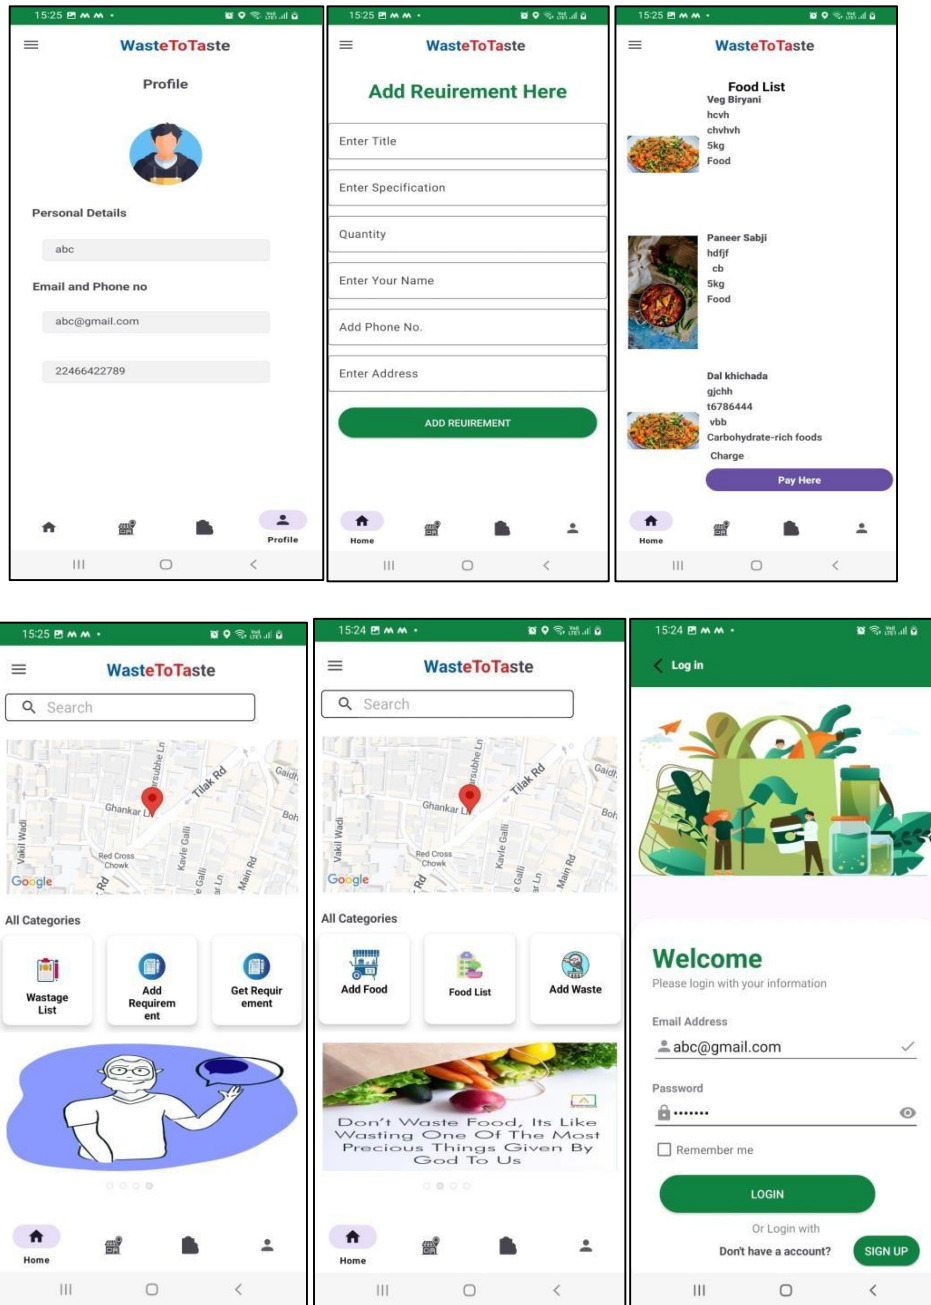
15:25

WasteToTaste

Profile

Personal Details

abc

Email and Phone no

abc@gmail.com

22466422789

Profile

15:25

WasteToTaste

Add Reuirement Here

Enter Title

Enter Specification

Quantity

Enter Your Name

Add Phone No.

Enter Address

ADD REUIREMENT

Home

15:25

WasteToTaste

Food List

Veg Biryani
hcvh
chvhvh
5kg
Food

Paneer Sabji
hdfjf
cb
5kg
Food

Dal khichada
gjchh
t6786444
vbb
Carbohydrate-rich foods
Charge

Pay Here

Home

15:25

WasteToTaste

Search

Tilak Rd
Ghankar Ln
Vakil Wadi
Red Cross Chowk
Kavle Galli
Main Rd
Google

All Categories

Wastage List

Add Requirement

Get Requirement

Home

15:24

WasteToTaste

Search

Tilak Rd
Ghankar Ln
Vakil Wadi
Red Cross Chowk
Kavle Galli
Main Rd
Google

All Categories

Add Food

Food List

Add Waste

Don't Waste Food, Its Like Wasting One Of The Most Precious Things Given By God To Us

Home

15:24

Log in

Welcome

Please login with your information

Email Address

abc@gmail.com

Password

•••••••

Remember me

LOGIN

Or Login with

Don't have a account?

SIGN UP